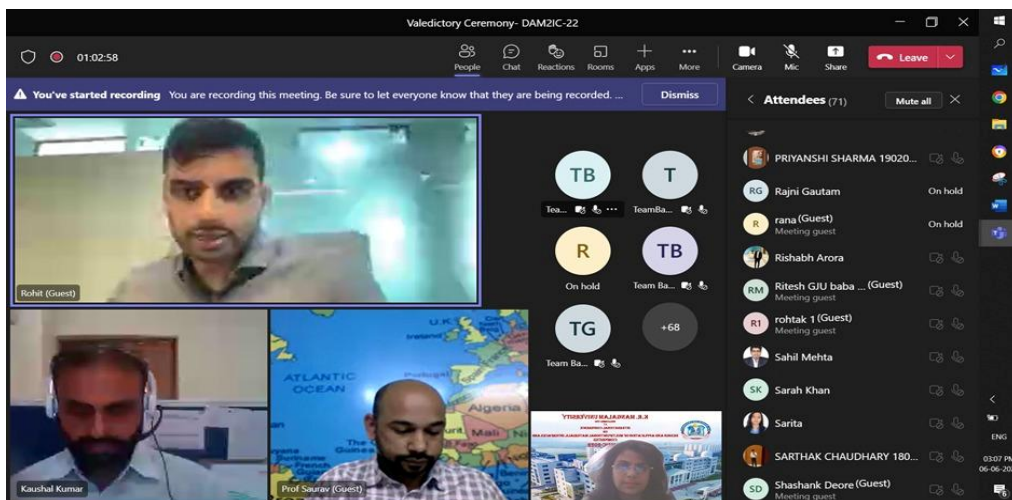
Valedictory Ceremony- DAM2IC-22

01:02:58

People Chat Reactions Rooms Apps More Camera Mic Share Leave

You've started recording You are recording this meeting. Be sure to let everyone know that they are being recorded. ... Dismiss

< Attendees (71) Mute all

PRIYANSHI SHARMA 19020...
RG Rajni Gautam On hold
R rana (Guest) Meeting guest On hold
Rishabh Arora
RM Ritesh GJU baba ... (Guest) Meeting guest
R1 rohtak 1 (Guest) Meeting guest
Sahil Mehta
SK Sarah Khan
Sarita
SARTHAK CHAUDHARY 180...
SD Shashank Deore (Guest) Meeting guest

TB Tea...
T TeamBa...
R On hold
TB Team Ba...
TG Team Ba...
+68

Rohit (Guest)
Kaushal Kumar
Prof Saurav (Guest)

ATLANTIC OCEAN
Algeria
Mali

ENG
03:07 PM
06-06-20